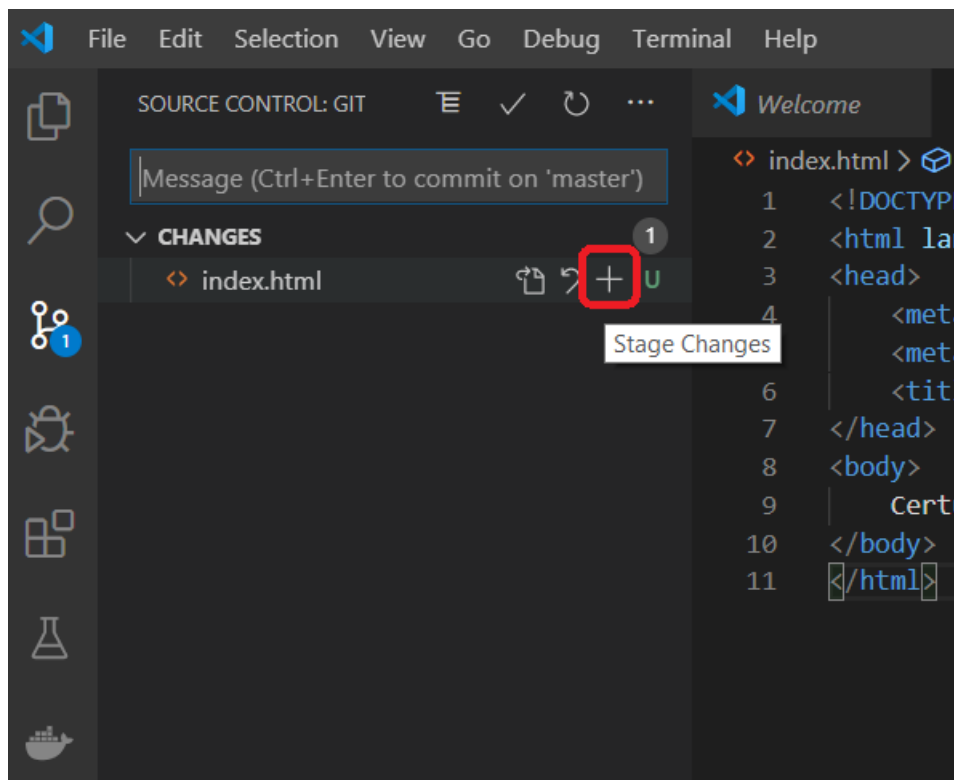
File Edit Selection View Go Debug Terminal Help

SOURCE CONTROL: GIT

Message (Ctrl+Enter to commit on 'master')

CHANGES 1

index.html U

Stage Changes

1

Welcome

index.html >

1 <!DOCTYP
2 <html la
3 <head>
4 <met
5 <met
6 <tit
7 </head>
8 <body>
9 Cert
10 </body>
11 </html>